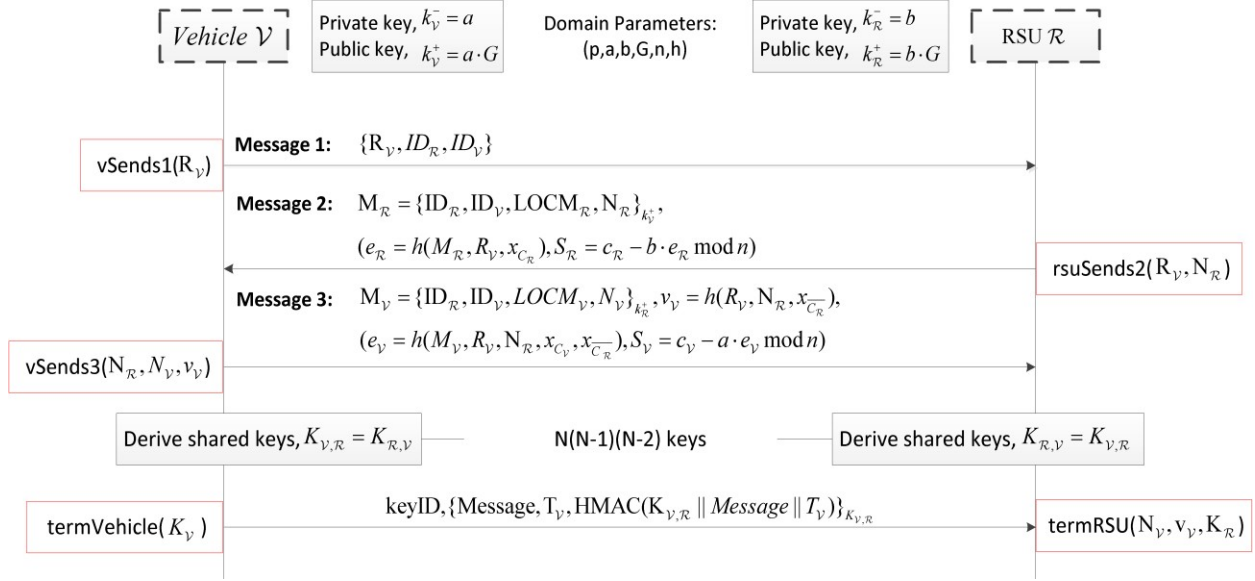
$Vehicle\ \mathcal{V}$

Private key, $k_{\mathcal{V}}^{-} = a$
Public key, $k_{\mathcal{V}}^{+} = a \cdot G$

Domain Parameters:
(p,a,b,G,n,h)

Private key, $k_{\mathcal{R}}^{-} = b$
Public key, $k_{\mathcal{R}}^{+} = b \cdot G$

RSU $\mathcal{R}$

vSends1($R_{\mathcal{V}}$)

Message 1: $\{R_{\mathcal{V}}, ID_{\mathcal{R}}, ID_{\mathcal{V}}\}$

Message 2: $M_{\mathcal{R}} = \{ID_{\mathcal{R}}, ID_{\mathcal{V}}, LOCM_{\mathcal{R}}, N_{\mathcal{R}}\}_{k_{\mathcal{V}}^{+}}$,
$(e_{\mathcal{R}} = h(M_{\mathcal{R}}, R_{\mathcal{V}}, x_{C_{\mathcal{R}}}), S_{\mathcal{R}} = c_{\mathcal{R}} - b \cdot e_{\mathcal{R}} \bmod n)$

rsuSends2($R_{\mathcal{V}}, N_{\mathcal{R}}$)

Message 3: $M_{\mathcal{V}} = \{ID_{\mathcal{R}}, ID_{\mathcal{V}}, LOCM_{\mathcal{V}}, N_{\mathcal{V}}\}_{k_{\mathcal{R}}^{+}}, v_{\mathcal{V}} = h(R_{\mathcal{V}}, N_{\mathcal{R}}, x_{\overline{C_{\mathcal{R}}}})$,
$(e_{\mathcal{V}} = h(M_{\mathcal{V}}, R_{\mathcal{V}}, N_{\mathcal{R}}, x_{C_{\mathcal{V}}}, x_{\overline{C_{\mathcal{R}}}}), S_{\mathcal{V}} = c_{\mathcal{V}} - a \cdot e_{\mathcal{V}} \bmod n)$

vSends3($N_{\mathcal{R}}, N_{\mathcal{V}}, v_{\mathcal{V}}$)

Derive shared keys, $K_{\mathcal{V},\mathcal{R}} = K_{\mathcal{R},\mathcal{V}}$

N(N-1)(N-2) keys

Derive shared keys, $K_{\mathcal{R},\mathcal{V}} = K_{\mathcal{V},\mathcal{R}}$

termVehicle( $K_{\mathcal{V}}$ )

keyID, $\{Message, T_{\mathcal{V}}, HMAC(K_{\mathcal{V},\mathcal{R}} \| Message \| T_{\mathcal{V}})\}_{K_{\mathcal{V},\mathcal{R}}}$

termRSU($N_{\mathcal{V}}, v_{\mathcal{V}}, K_{\mathcal{R}}$)